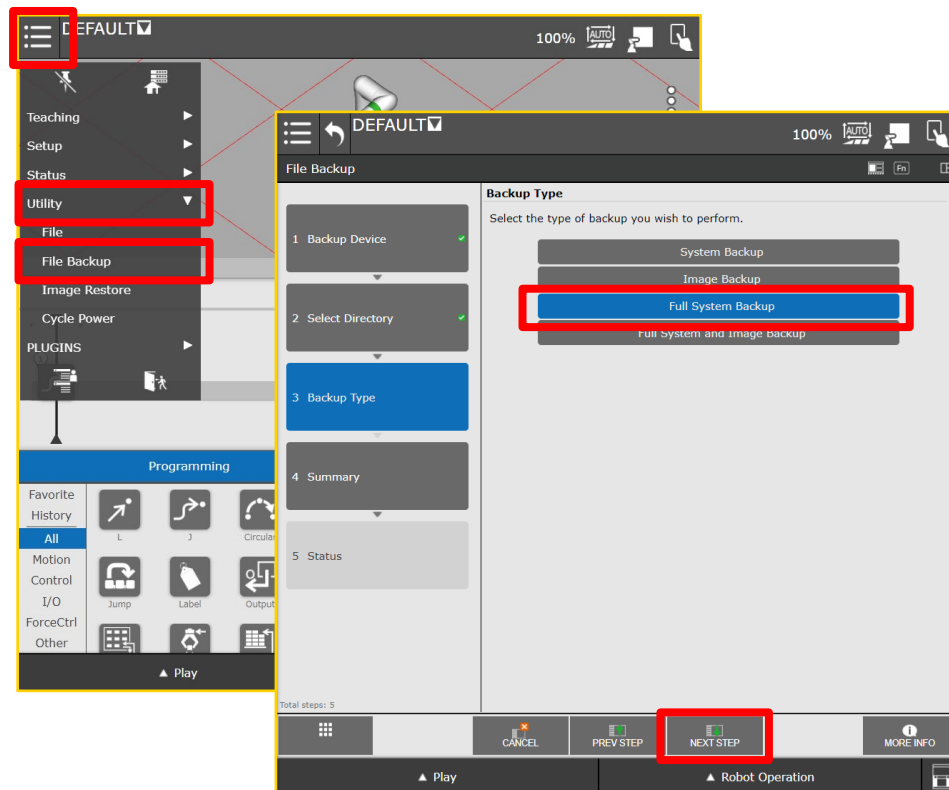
DEFAULT
100% AUTO

Teaching
Setup
Status
Utility
File
File Backup
Image Restore
Cycle Power
PLUGINS

Programming
Favorite
History
All
Motion
Control
I/O
ForceCtrl
Other
L
J
Circular
Jump
Label
Output
▲ Play

DEFAULT
100% AUTO
File Backup
Fn
1 Backup Device
2 Select Directory
3 Backup Type
4 Summary
5 Status
Total steps: 5
Backup Type
Select the type of backup you wish to perform.
System Backup
Image Backup
Full System Backup
Full System and Image Backup
CANCEL
PREV STEP
NEXT STEP
MORE INFO
▲ Play
▲ Robot Operation